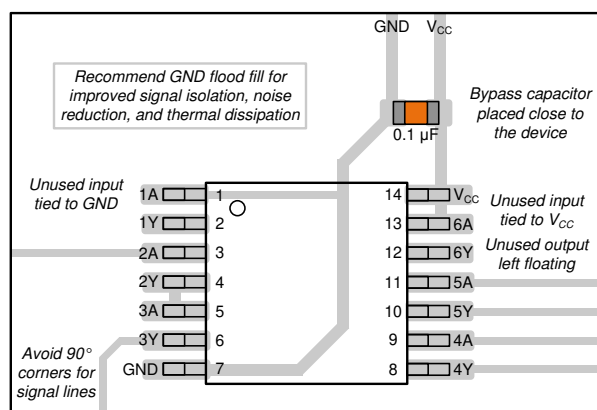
GND $V_{CC}$

Recommend GND flood fill for improved signal isolation, noise reduction, and thermal dissipation

Bypass capacitor placed close to the device

0.1 μF

Unused input tied to GND

Unused input tied to $V_{CC}$

Unused output left floating

Avoid 90° corners for signal lines

1A 1
1Y 2
2A 3
2Y 4
3A 5
3Y 6
GND 7

14 $V_{CC}$
13 6A
12 6Y
11 5A
10 5Y
9 4A
8 4Y